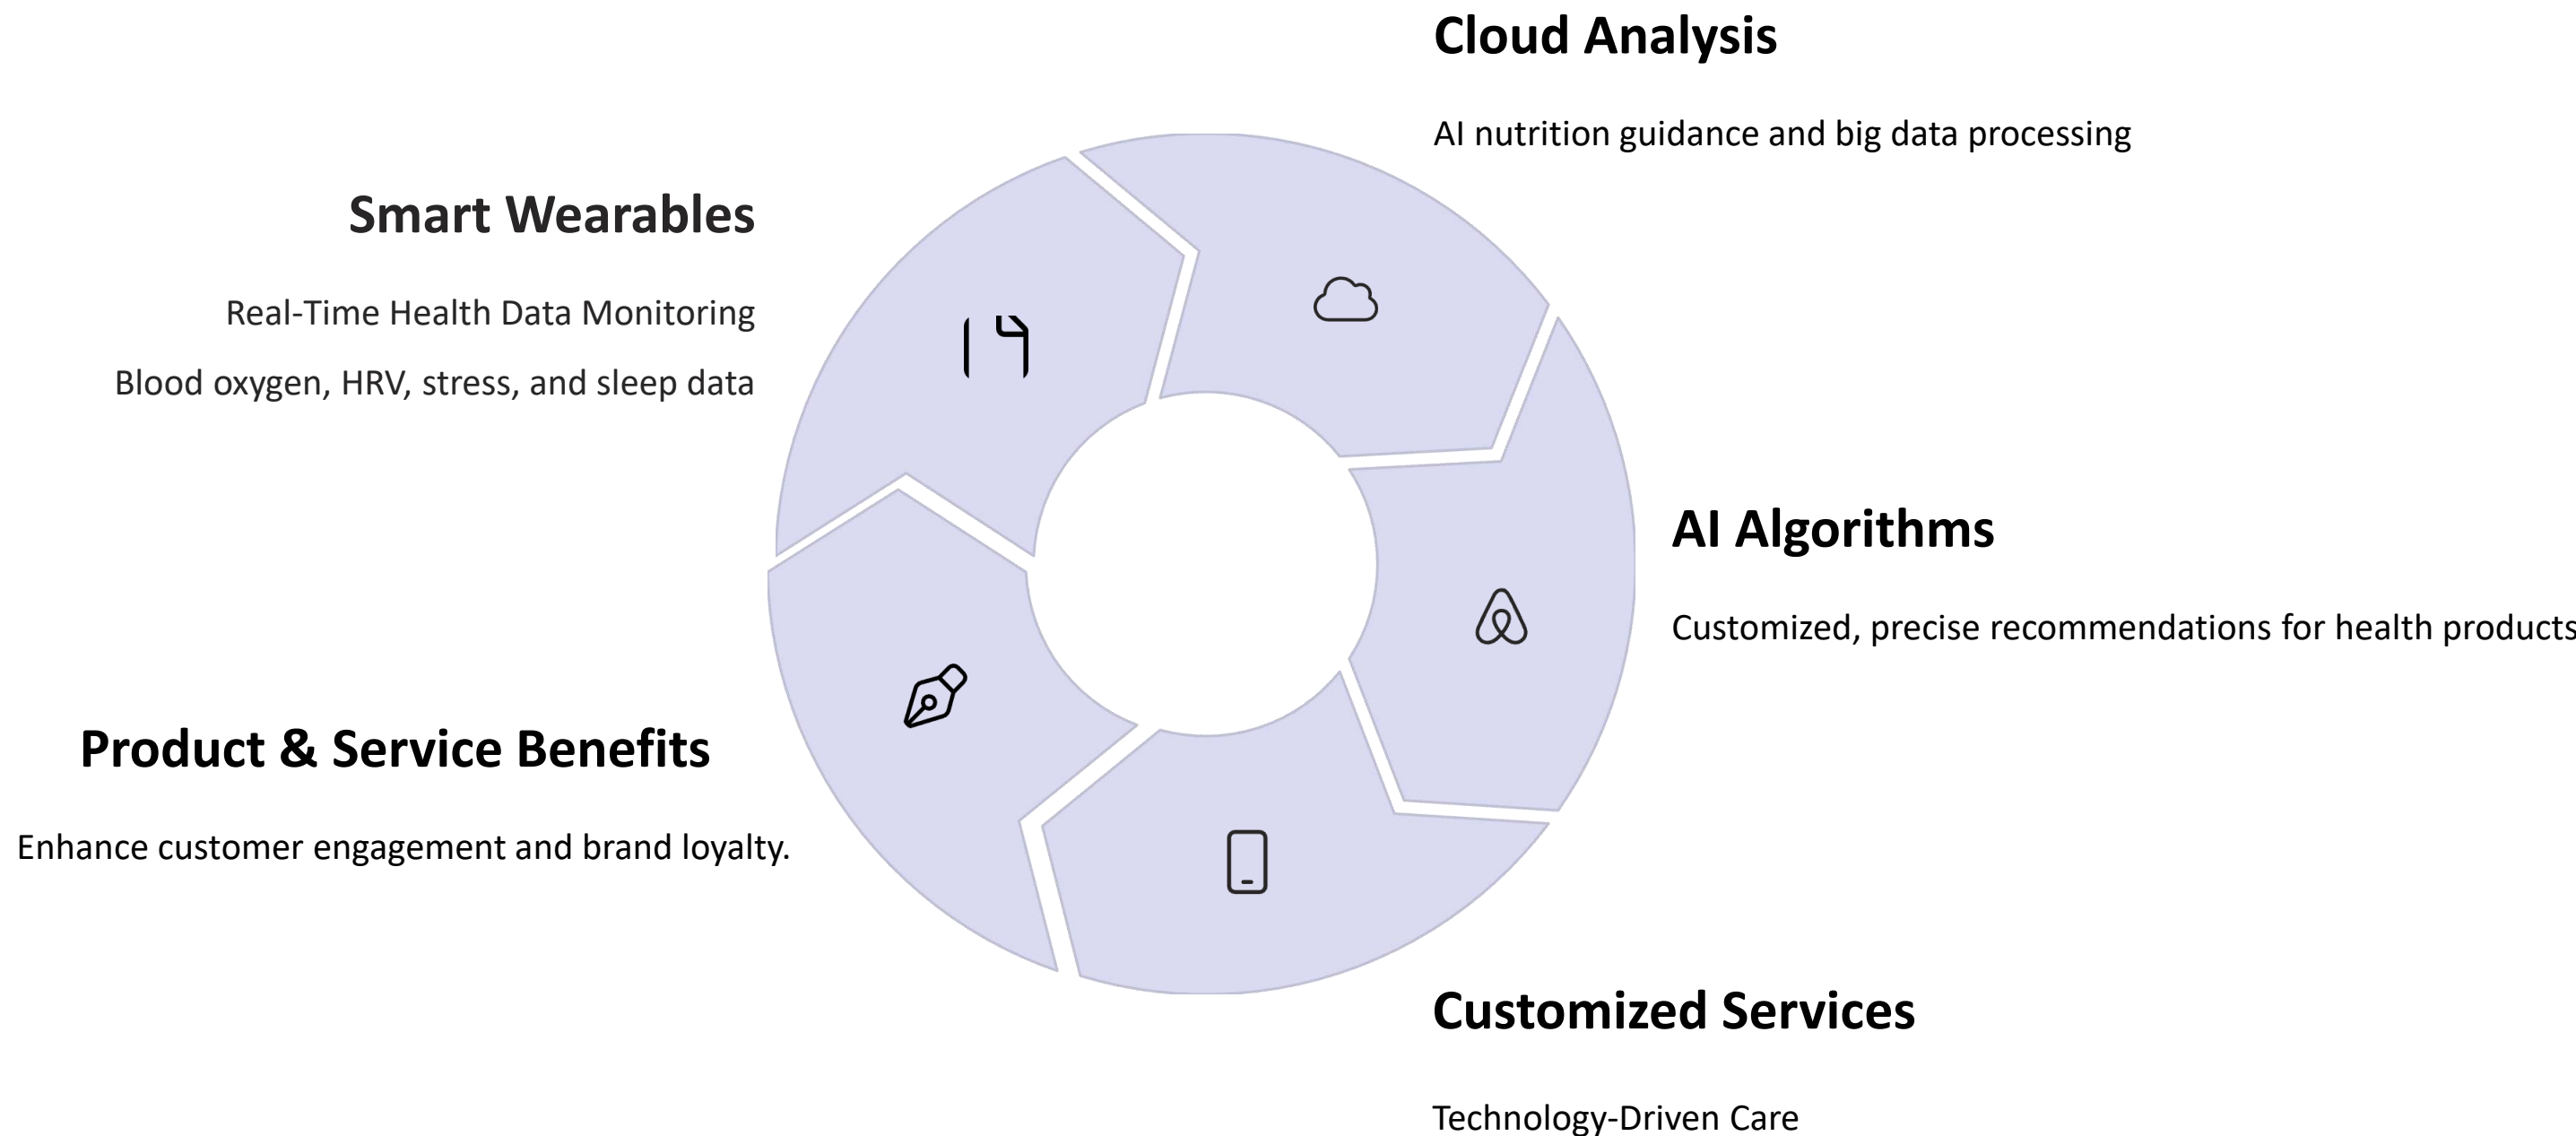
Cloud Analysis

AI nutrition guidance and big data processing

Smart Wearables

Real-Time Health Data Monitoring

Blood oxygen, HRV, stress, and sleep data

AI Algorithms

Customized, precise recommendations for health products

Product & Service Benefits

Enhance customer engagement and brand loyalty.

Customized Services

Technology-Driven Care